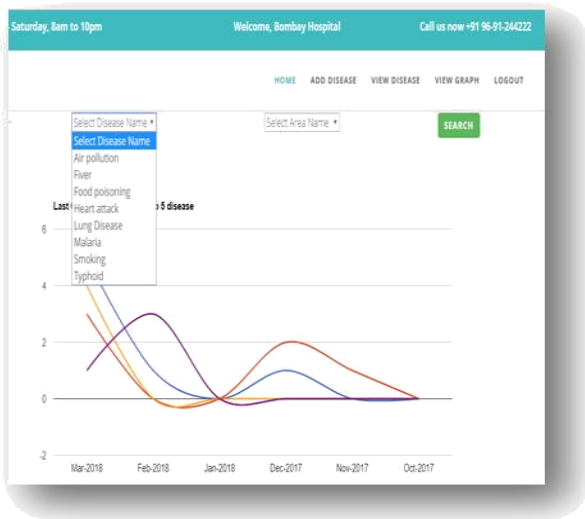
Saturday, 8am to 10pm

Welcome, Bombay Hospital

Call us now +91 96-91-244222

HOME ADD DISEASE VIEW DISEASE VIEW GRAPH LOGOUT

Select Disease Name ▾

Select Area Name ▾

SEARCH

Select Disease Name
Air pollution
Fiver
Food poisoning
Heart attack
Lung Disease
Malaria
Smoking
Typhoid

Last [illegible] 5 disease

6
4
2
0
-2

Mar-2018 Feb-2018 Jan-2018 Dec-2017 Nov-2017 Oct-2017